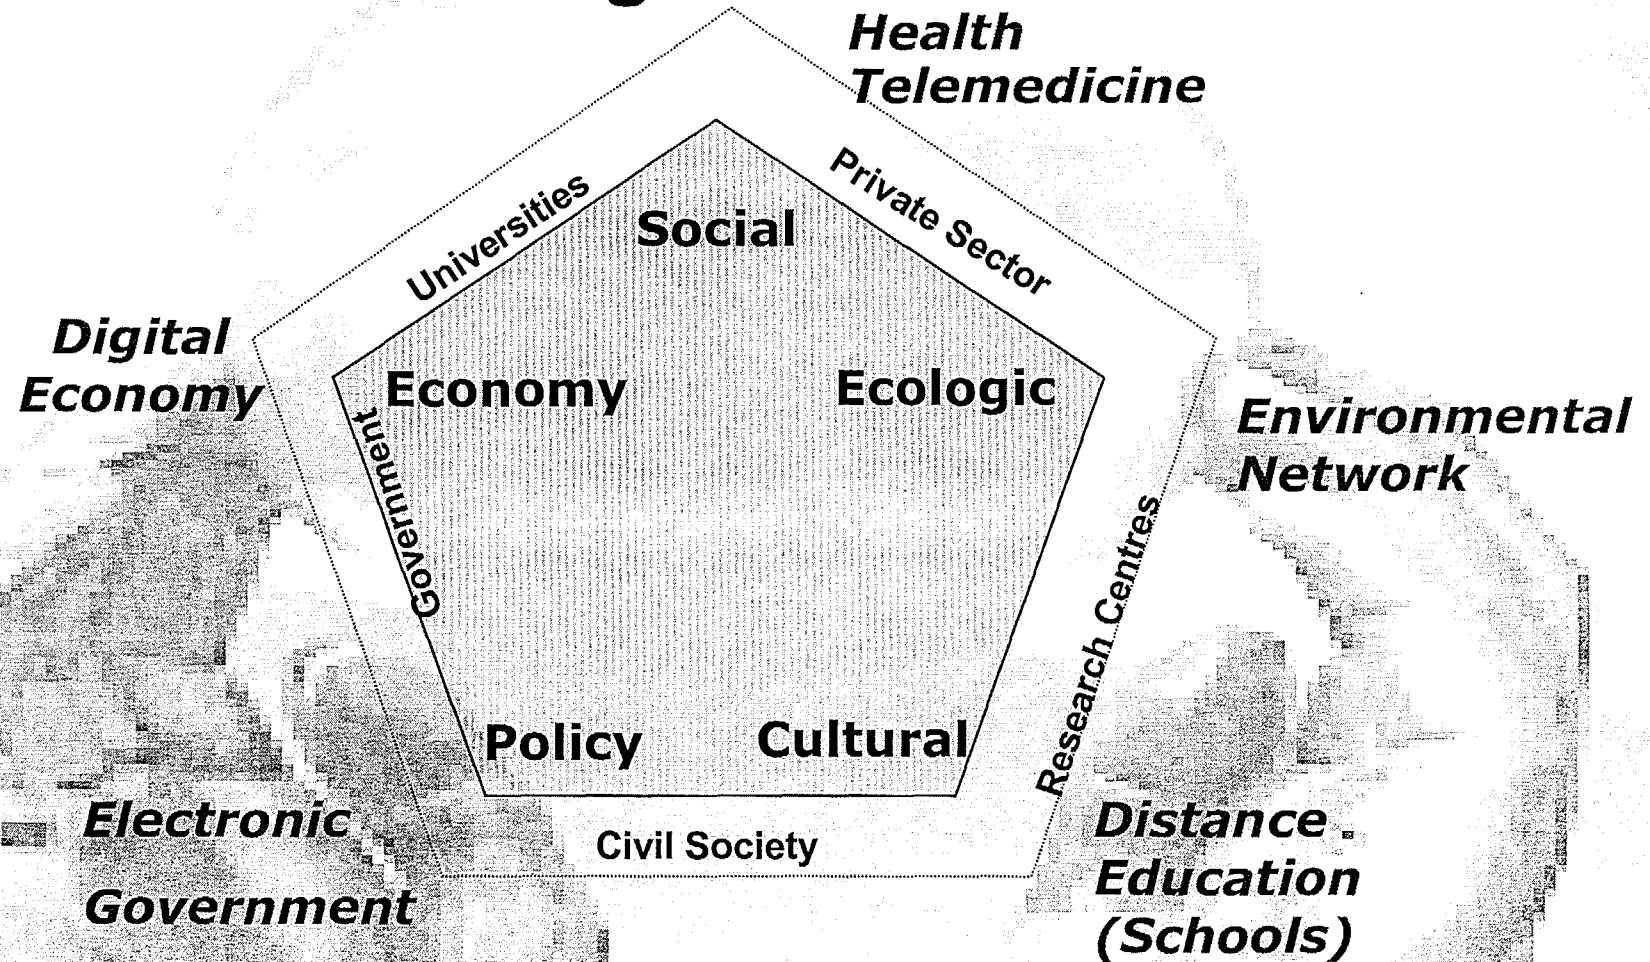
Health Telemedicine

Universities

Social

Private Sector

Digital Economy

Economy

Ecologic

Environmental Network

Government

Research Centres

Policy

Cultural

Electronic Government

Civil Society

Distance Education (Schools)